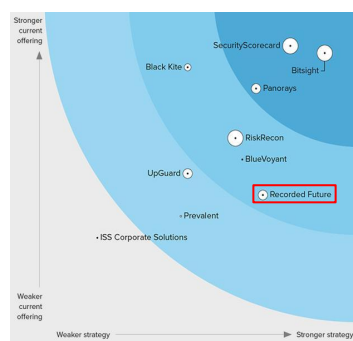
Stronger current offering

SecurityScorecard

Bitsight

Black Kite

Panorays

RiskRecon

BlueVoyant

UpGuard

Recorded Future

Prevalent

ISS Corporate Solutions

Weaker current offering

Weaker strategy

Stronger strategy